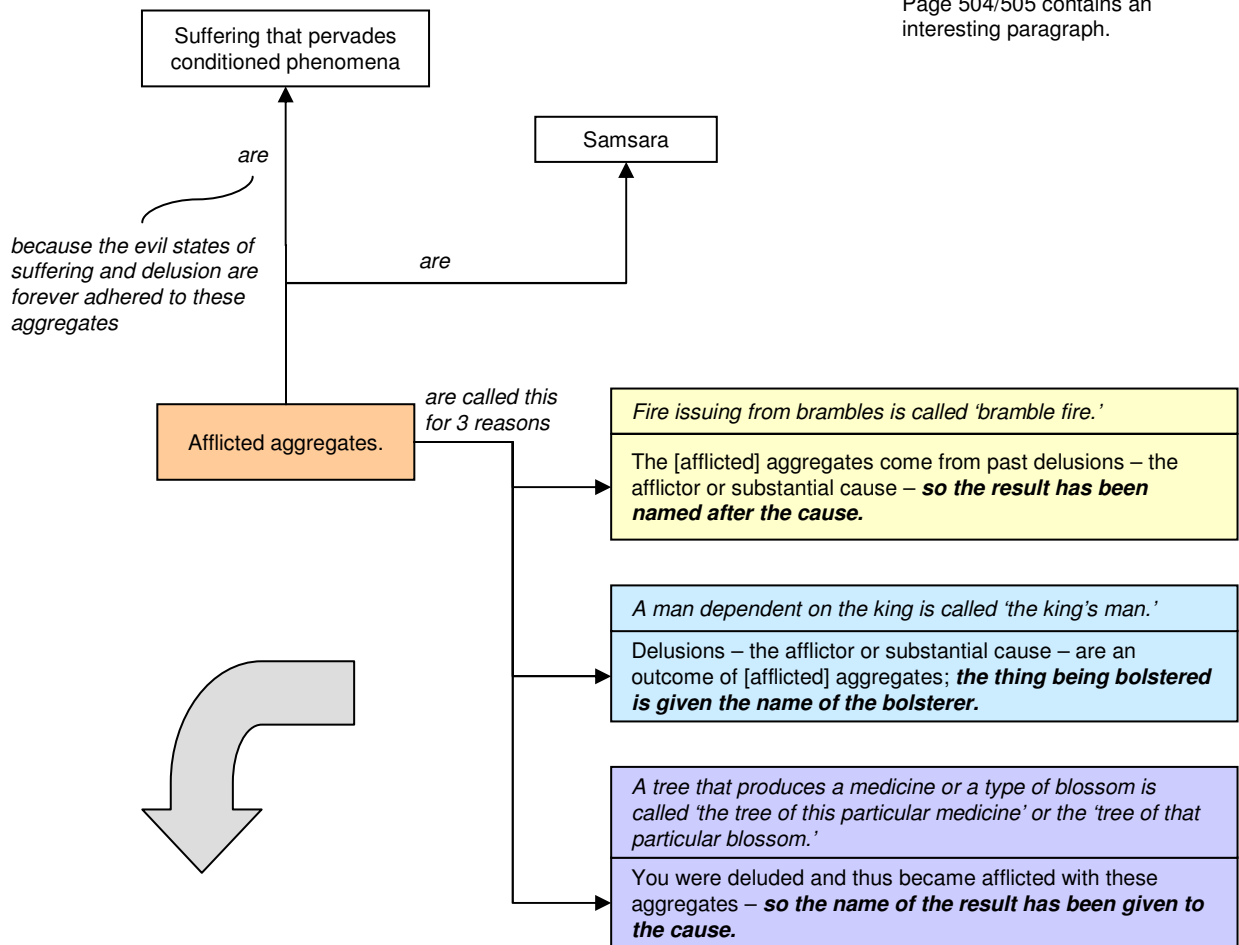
Page 504/505 contains an interesting paragraph.

Suffering that pervades conditioned phenomena

are

because the evil states of suffering and delusion are forever adhered to these aggregates

Samsara

are

Afflicted aggregates.

are called this for 3 reasons

Fire issuing from brambles is called 'bramble fire.'

The [afflicted] aggregates come from past delusions – the afflictor or substantial cause – **so the result has been named after the cause.**

A man dependent on the king is called 'the king's man.'

Delusions – the afflictor or substantial cause – are an outcome of [afflicted] aggregates; **the thing being bolstered is given the name of the bolsterer.**

A tree that produces a medicine or a type of blossom is called 'the tree of this particular medicine' or the 'tree of that particular blossom.'

You were deluded and thus became afflicted with these aggregates – **so the name of the result has been given to the cause.**